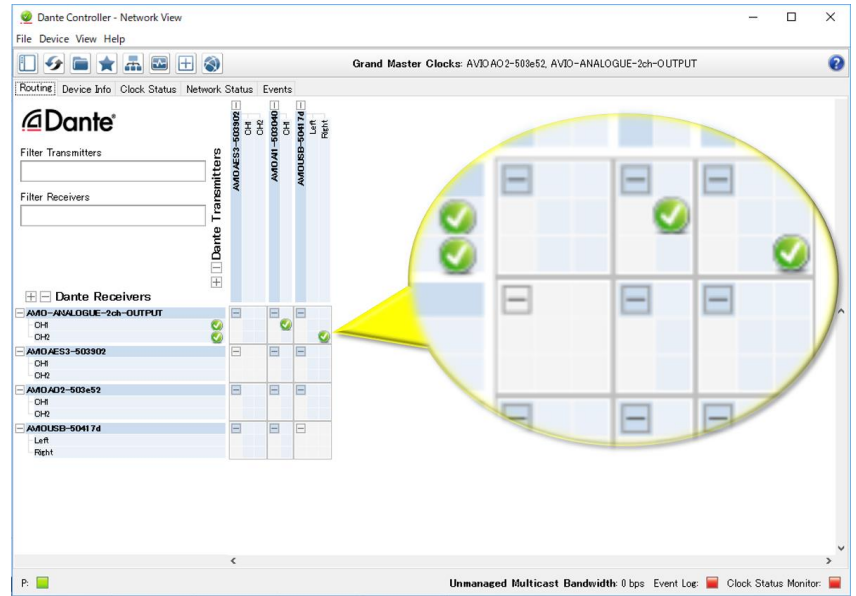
Dante Controller - Network View

File Device View Help

Grand Master Clocks: AVIOAO2-503e52, AVIO-ANALOGUE-2ch-OUTPUT

Routing Device Info Clock Status Network Status Events

Dante

Filter Transmitters

Filter Receivers

Dante Transmitters

AVIOAES3-503902
CH1
CH2
AVIOAI1-503040
CH1
AVIOUSB-50417d
Left
Right

Dante Receivers

AVIO-ANALOGUE-2ch-OUTPUT
CH1
CH2
AVIOAES3-503902
CH1
CH2
AVIOAO2-503e52
CH1
CH2
AVIOUSB-50417d
Left
Right

P:

Unmanaged Multicast Bandwidth: 0 bps Event Log: Clock Status Monitor: